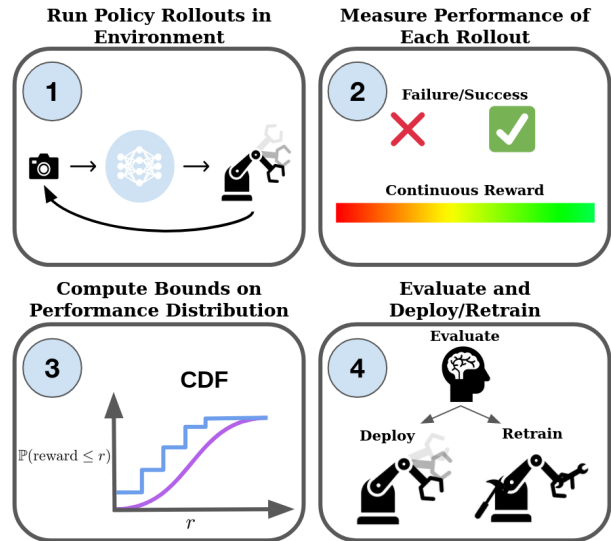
Run Policy Rollouts in Environment

1

Measure Performance of Each Rollout

2

Failure/Success

Continuous Reward

Compute Bounds on Performance Distribution

3

CDF

$\mathbb{P}(\text{reward} \leq r)$

$r$

Evaluate and Deploy/Retrain

4

Evaluate

Deploy

Retrain